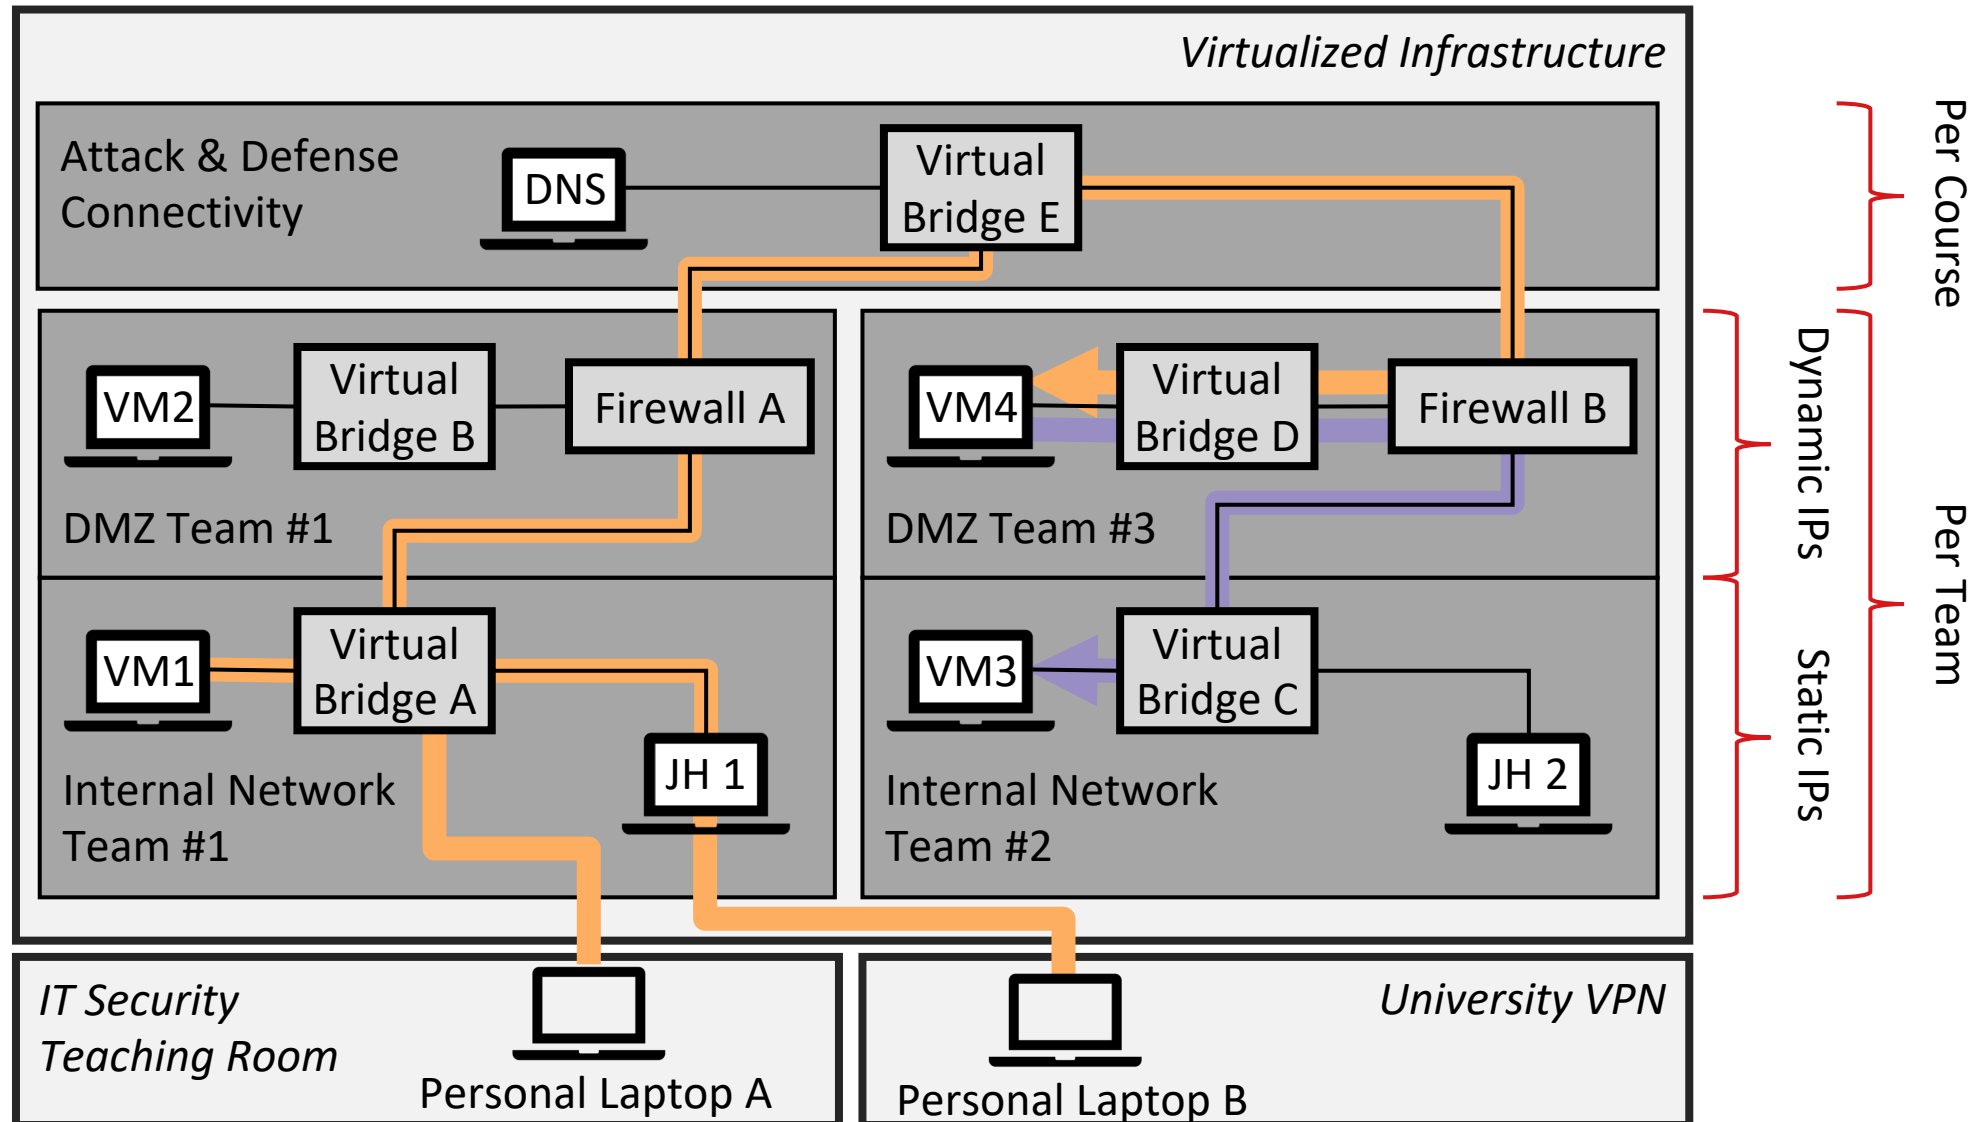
Virtualized Infrastructure

Attack & Defense Connectivity

DNS

Virtual Bridge E

VM2

Virtual Bridge B

Firewall A

DMZ Team #1

VM4

Virtual Bridge D

Firewall B

DMZ Team #3

VM1

Virtual Bridge A

JH 1

Internal Network Team #1

VM3

Virtual Bridge C

JH 2

Internal Network Team #2

Per Course

Dynamic IPs

Static IPs

Per Team

IT Security Teaching Room

Personal Laptop A

University VPN

Personal Laptop B